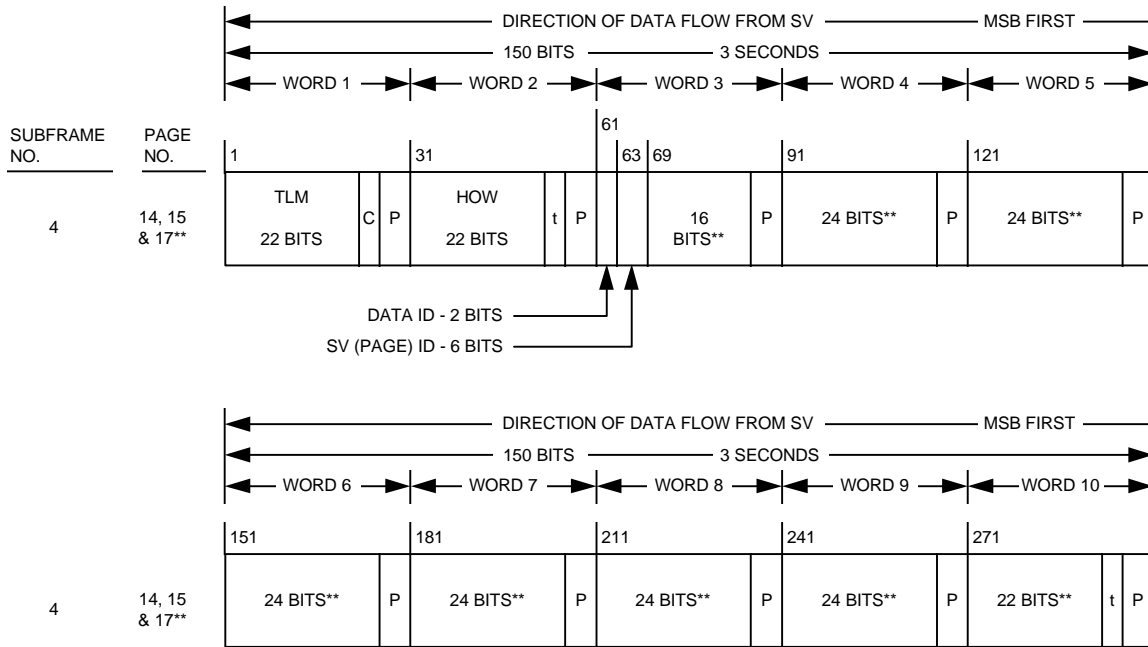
DIRECTION OF DATA FLOW FROM SV — MSB FIRST

150 BITS — 3 SECONDS

WORD 1 WORD 2 WORD 3 WORD 4 WORD 5

SUBFRAME NO.

PAGE NO.

1 31 61 63 69 91 121

TLM 22 BITS C P HOW 22 BITS t P 16 BITS** P 24 BITS** P 24 BITS** P

4

14, 15 & 17**

DATA ID - 2 BITS

SV (PAGE) ID - 6 BITS

DIRECTION OF DATA FLOW FROM SV — MSB FIRST

150 BITS — 3 SECONDS

WORD 6 WORD 7 WORD 8 WORD 9 WORD 10

151 181 211 241 271

4

14, 15 & 17**

24 BITS** P 24 BITS** P 24 BITS** P 24 BITS** P 22 BITS** t P